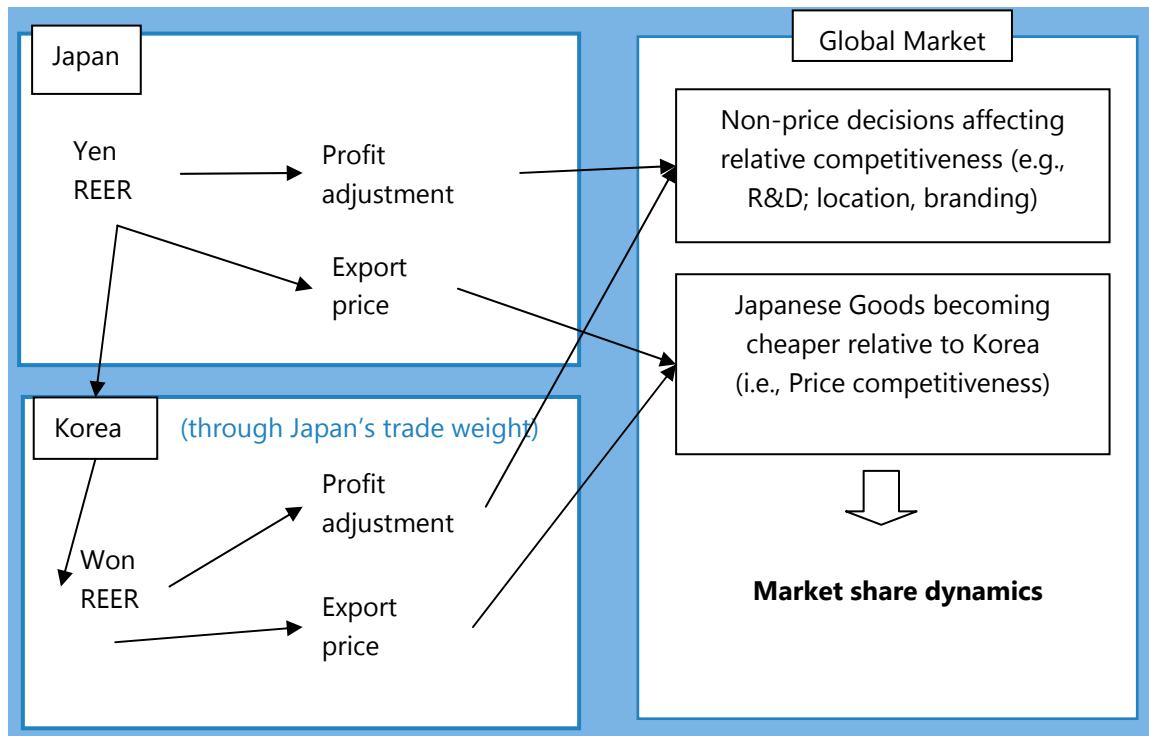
Japan

Yen REER

Profit adjustment

Export price

Korea

(through Japan's trade weight)

Won REER

Profit adjustment

Export price

Global Market

Non-price decisions affecting relative competitiveness (e.g., R&D; location, branding)

Japanese Goods becoming cheaper relative to Korea (i.e., Price competitiveness)

**Market share dynamics**